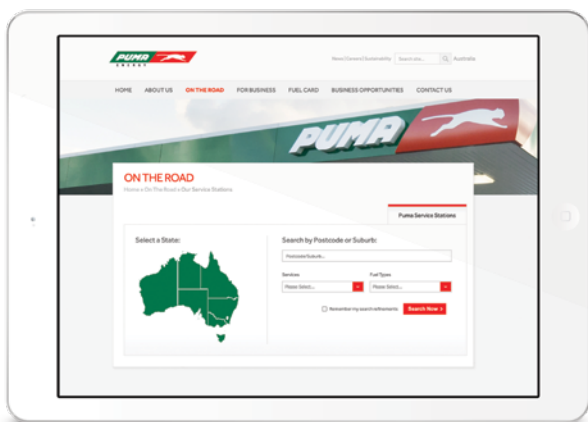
PUMA ENERGY

News | Careers | Sustainability | Search site... | Australia

HOME | ABOUT US | ON THE ROAD | FOR BUSINESS | FUEL CARD | BUSINESS OPPORTUNITIES | CONTACT US

PUMA

ON THE ROAD

Home » On The Road » Our Service Stations

Puma Service Stations

Select a State:

Search by Postcode or Suburb:

Postcode/Suburb...

Services

Please Select...

Fuel Types

Please Select...

Remember my search refinements

Search Now >